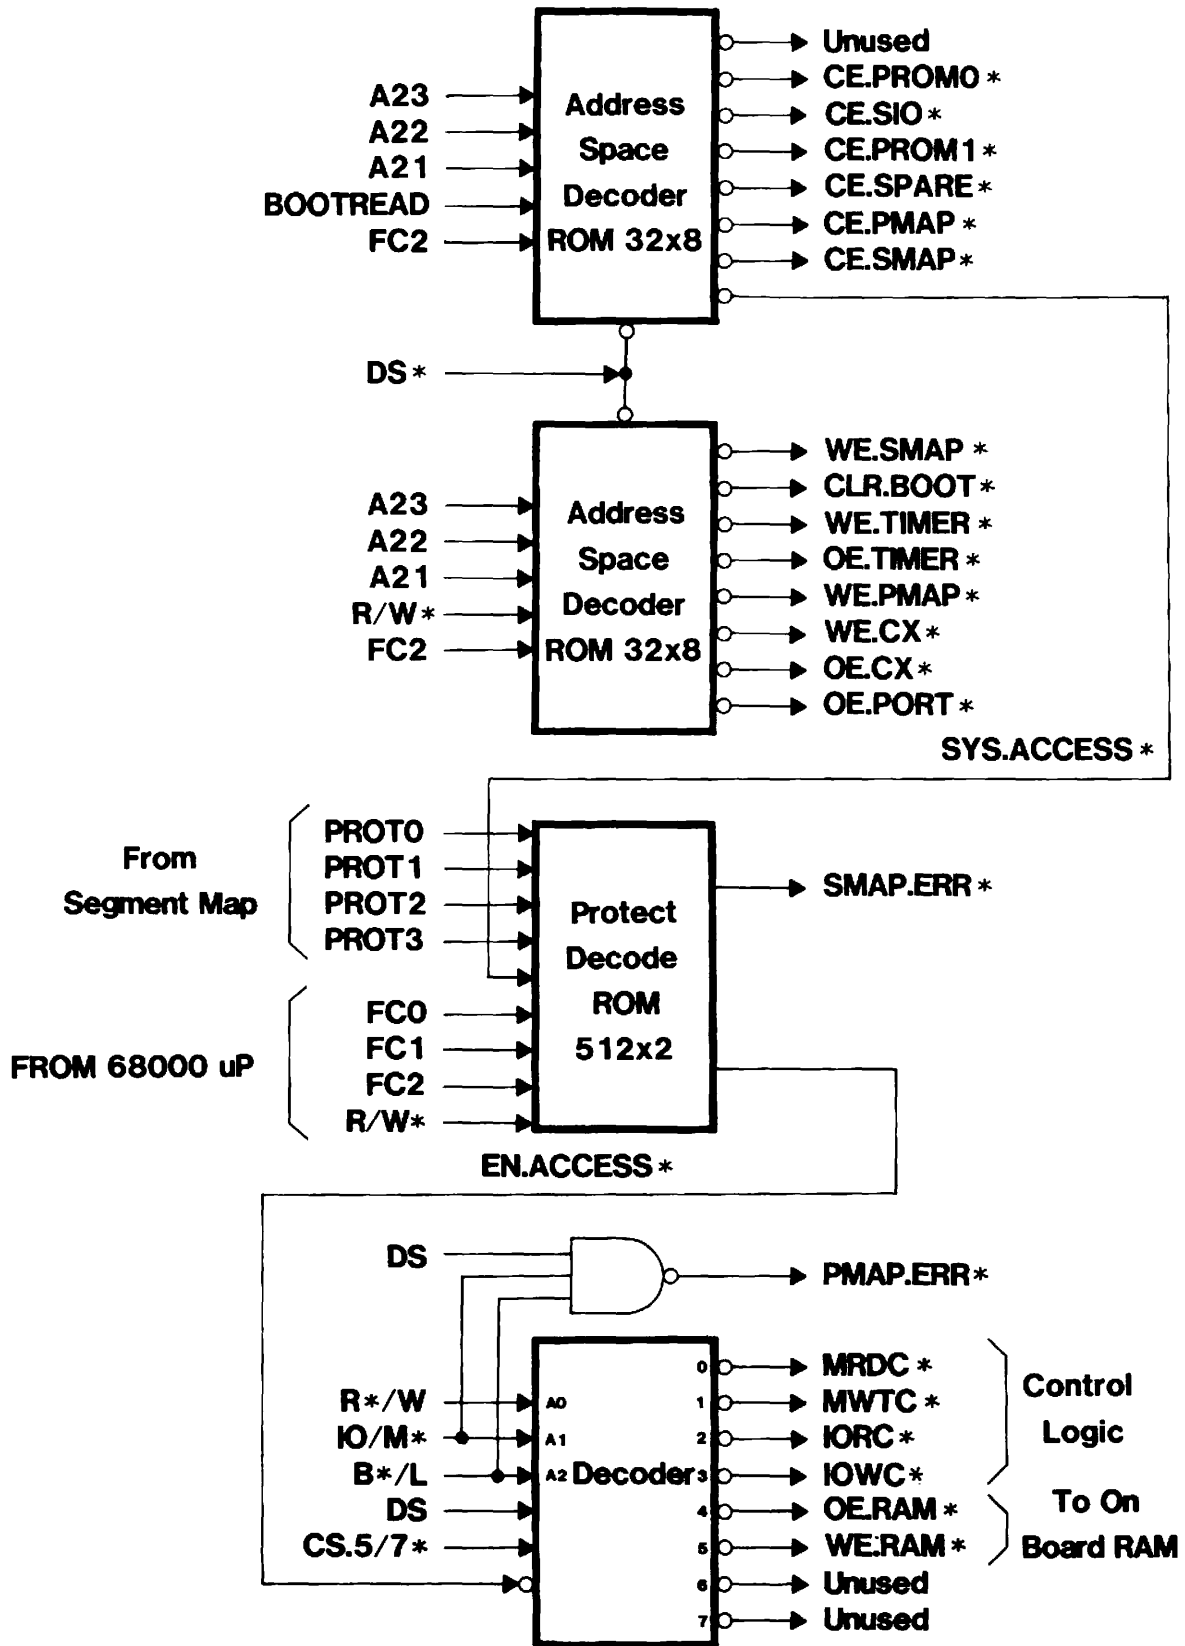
Unused
CE.PROMO *
CE.SIO *
CE.PROM1 *
CE.SPARE *
CE.PMAP *
CE.SMAP *

A23
A22
A21
BOOTREAD
FC2

Address Space Decoder ROM 32x8

DS *

WE.SMAP *
CLR.BOOT *
WE.TIMER *
OE.TIMER *
WE.PMAP *
WE.CX *
OE.CX *
OE.PORT *

A23
A22
A21
R/W *
FC2

Address Space Decoder ROM 32x8

SYS.ACCESS *

From Segment Map
PROT0
PROT1
PROT2
PROT3

Protect Decode ROM 512x2

SMAP.ERR *

FROM 68000 uP
FC0
FC1
FC2
R/W *

EN.ACCESS *

DS
PMAP.ERR *

R*/W
IO/M*
B*/L
DS
CS.5/7*

A0
A1
A2 Decoder
0
1
2
3
4
5
6
7

MRDC *
MWTC *
IORC *
IOWC *
OE.RAM *
WE:RAM *
Unused
Unused

Control Logic
To On Board RAM